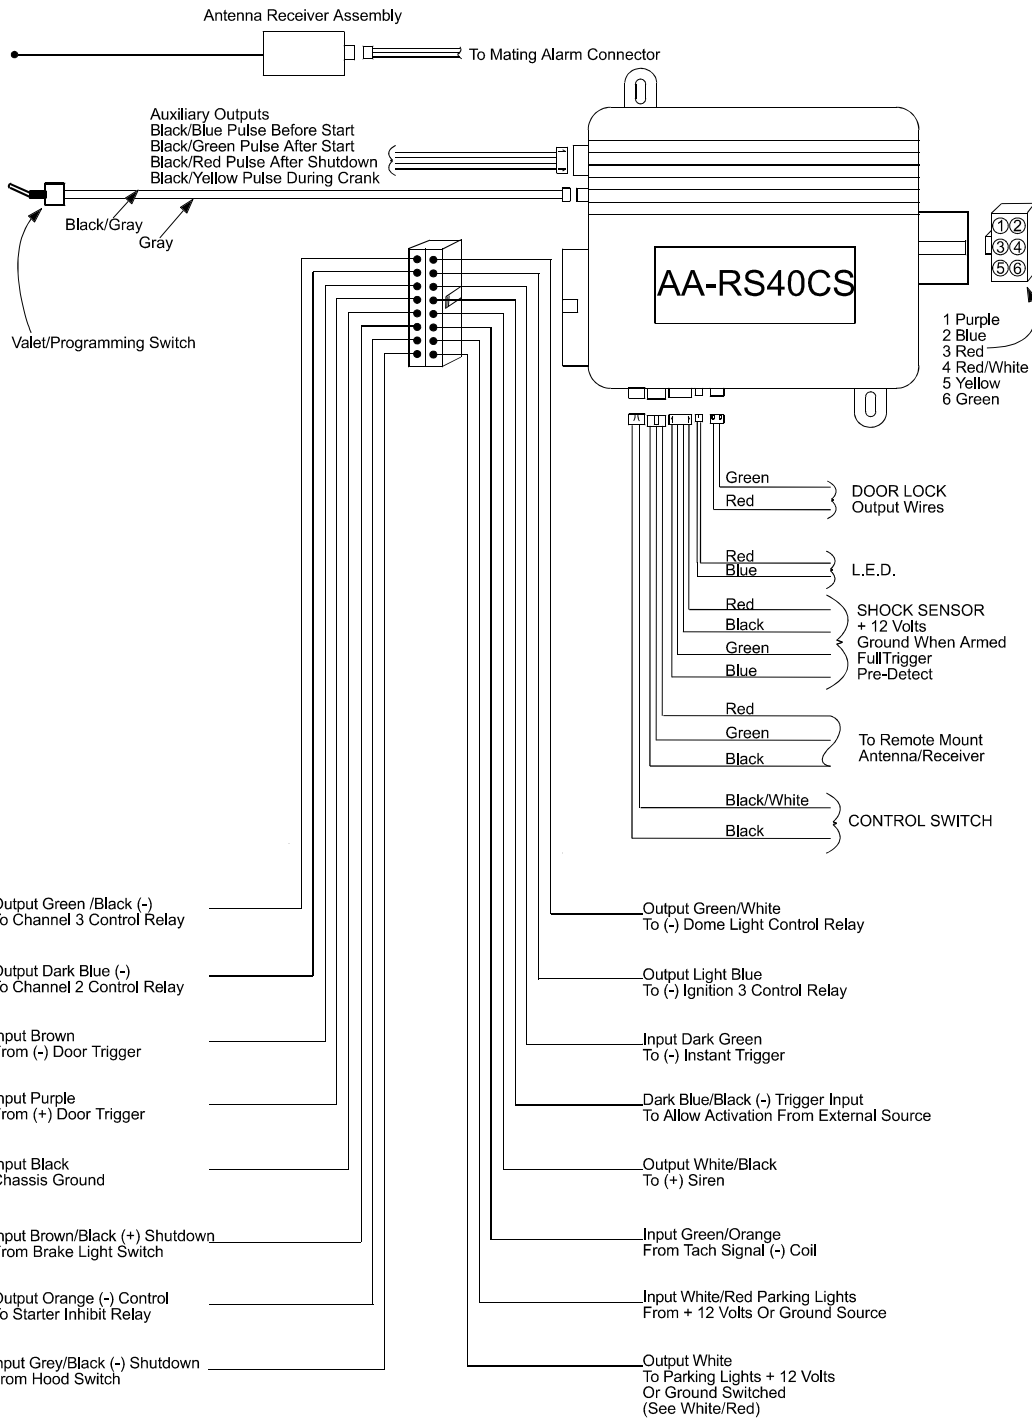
Antenna Receiver Assembly

To Mating Alarm Connector

Auxiliary Outputs
Black/Blue Pulse Before Start
Black/Green Pulse After Start
Black/Red Pulse After Shutdown
Black/Yellow Pulse During Crank

Black/Gray
Gray

Valet/Programming Switch

AA-RS40CS

①②
③④
⑤⑥

1 Purple
2 Blue
3 Red
4 Red/White
5 Yellow
6 Green

Green
Red
DOOR LOCK
Output Wires

Red
Blue
L.E.D.

Red
Black
Green
Blue
SHOCK SENSOR
+ 12 Volts
Ground When Armed
FullTrigger
Pre-Detect

Red
Green
Black
To Remote Mount
Antenna/Receiver

Black/White
Black
CONTROL SWITCH

Output Green /Black (-)
o Channel 3 Control Relay

Output Dark Blue (-)
o Channel 2 Control Relay

nput Brown
rom (-) Door Trigger

nput Purple
rom (+) Door Trigger

nput Black
Chassis Ground

nput Brown/Black (+) Shutdown
rom Brake Light Switch

Output Orange (-) Control
o Starter Inhibit Relay

nput Grey/Black (-) Shutdown
rom Hood Switch

Output Green/White
To (-) Dome Light Control Relay

Output Light Blue
To (-) Ignition 3 Control Relay

Input Dark Green
To (-) Instant Trigger

Dark Blue/Black (-) Trigger Input
To Allow Activation From External Source

Output White/Black
To (+) Siren

Input Green/Orange
From Tach Signal (-) Coil

Input White/Red Parking Lights
From + 12 Volts Or Ground Source

Output White
To Parking Lights + 12 Volts
Or Ground Switched
(See White/Red)